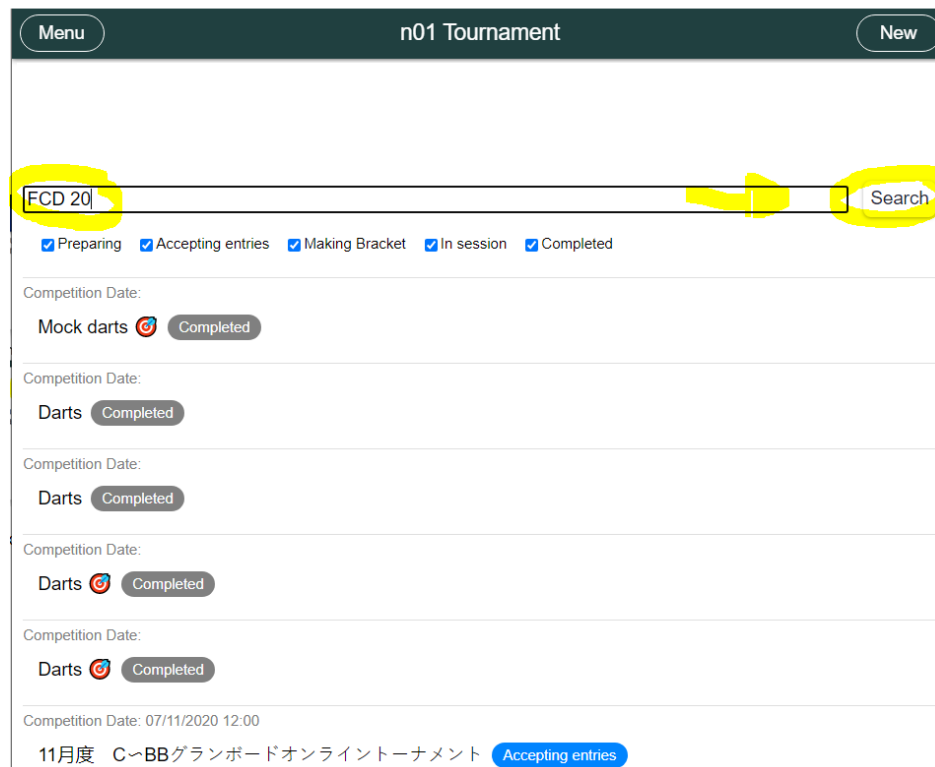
Menu n01 Tournament New

FCD 20 Search

Preparing Accepting entries Making Bracket In session Completed

Competition Date:
Mock darts 🎯 Completed

Competition Date:
Darts Completed

Competition Date:
Darts Completed

Competition Date:
Darts 🎯 Completed

Competition Date:
Darts 🎯 Completed

Competition Date: 07/11/2020 12:00
11月度 C〜BBグランボードオンライントーナメント Accepting entries